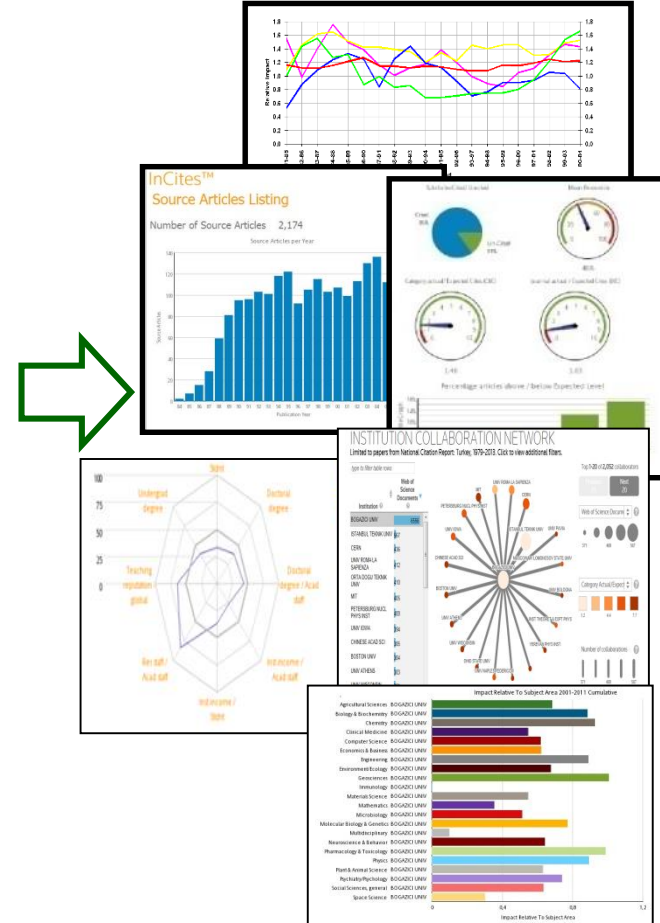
1.8
1.6
1.4
1.2
1.0
0.8
0.6
0.4
0.2
0.0
Relative Impact

InCites™
Source Articles Listing
Number of Source Articles 2,174
Source Articles per Year
Source Articles
Publication Year

Cited 86%
Un-Cited 14%
Mean Percentile
Category Actual / Expected Cites (CXC)
Journal Actual / Expected Cites (JXC)
1.49
1.03
Percentage articles above / below Expected level

INSTITUTION COLLABORATION NETWORK
Limited to papers from National Citation Report: Turkey, 1979-2013. Click to view additional filters.
Top 1-20 of 2,052 collaborators
Next 20
Institution
Web of Science Documents
BOGAZICI UNIV
ISTANBUL TEKNIK UNIV
CERN
UNIV ROMA LA SAPIENZA
ORTA DOGU TEKNIK UNIV
MIT
PETERSBURG NUCL PHYS INST
UNIV IOWA
CHINESE ACAD SCI
BOSTON UNIV
UNIV ATHENS
Web of Science Documents
Category Actual / Expected
Number of collaborations

100
75
50
25
0
Staff
Undergrad degree
Doctoral degree
Doctoral degree / Acad staff
Inst income / Acad staff
Inst income / Staff
Res staff / Acad staff
Teaching reputation global

Impact Relative To Subject Area 2001-2011 Cumulative
Agricultural Sciences BOGAZICI UNIV
Biology & Biochemistry BOGAZICI UNIV
Chemistry BOGAZICI UNIV
Clinical Medicine BOGAZICI UNIV
Computer Science BOGAZICI UNIV
Economics & Business BOGAZICI UNIV
Engineering BOGAZICI UNIV
Environment/Ecology BOGAZICI UNIV
Geosciences BOGAZICI UNIV
Immunology BOGAZICI UNIV
Materials Science BOGAZICI UNIV
Mathematics BOGAZICI UNIV
Microbiology BOGAZICI UNIV
Molecular Biology & Genetics BOGAZICI UNIV
Multidisciplinary BOGAZICI UNIV
Neuroscience & Behavior BOGAZICI UNIV
Pharmacology & Toxicology BOGAZICI UNIV
Physics BOGAZICI UNIV
Plant & Animal Science BOGAZICI UNIV
Psychiatry/Psychology BOGAZICI UNIV
Social Sciences, general BOGAZICI UNIV
Space Science BOGAZICI UNIV
0
0.4
0.8
1.2
Impact Relative To Subject Area